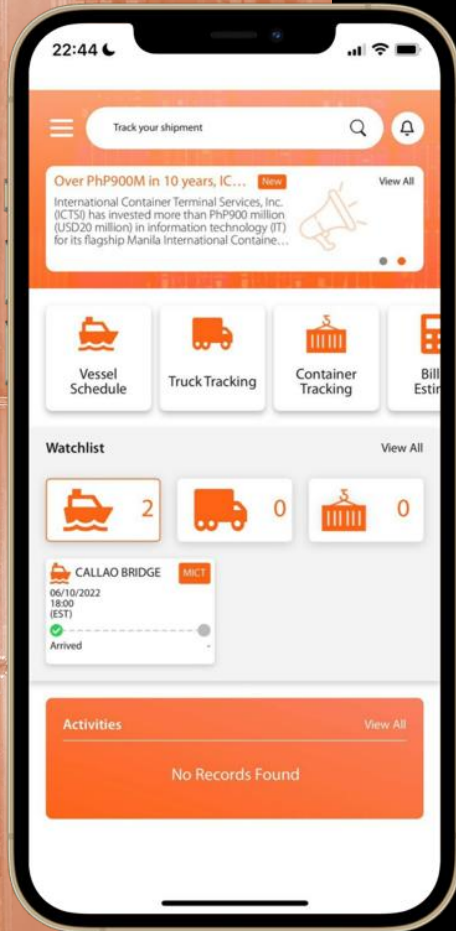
22:44

Track your shipment

Over PhP900M in 10 years, IC... New

View All

International Container Terminal Services, Inc. (ICTSI) has invested more than PhP900 million (USD20 million) in information technology (IT) for its flagship Manila International Containe...

Vessel Schedule

Truck Tracking

Container Tracking

Bill Esti

Watchlist

View All

2

0

0

CALLAO BRIDGE

MICT

06/10/2022
18:00
(EST)

Arrived

-

Activities

View All

No Records Found